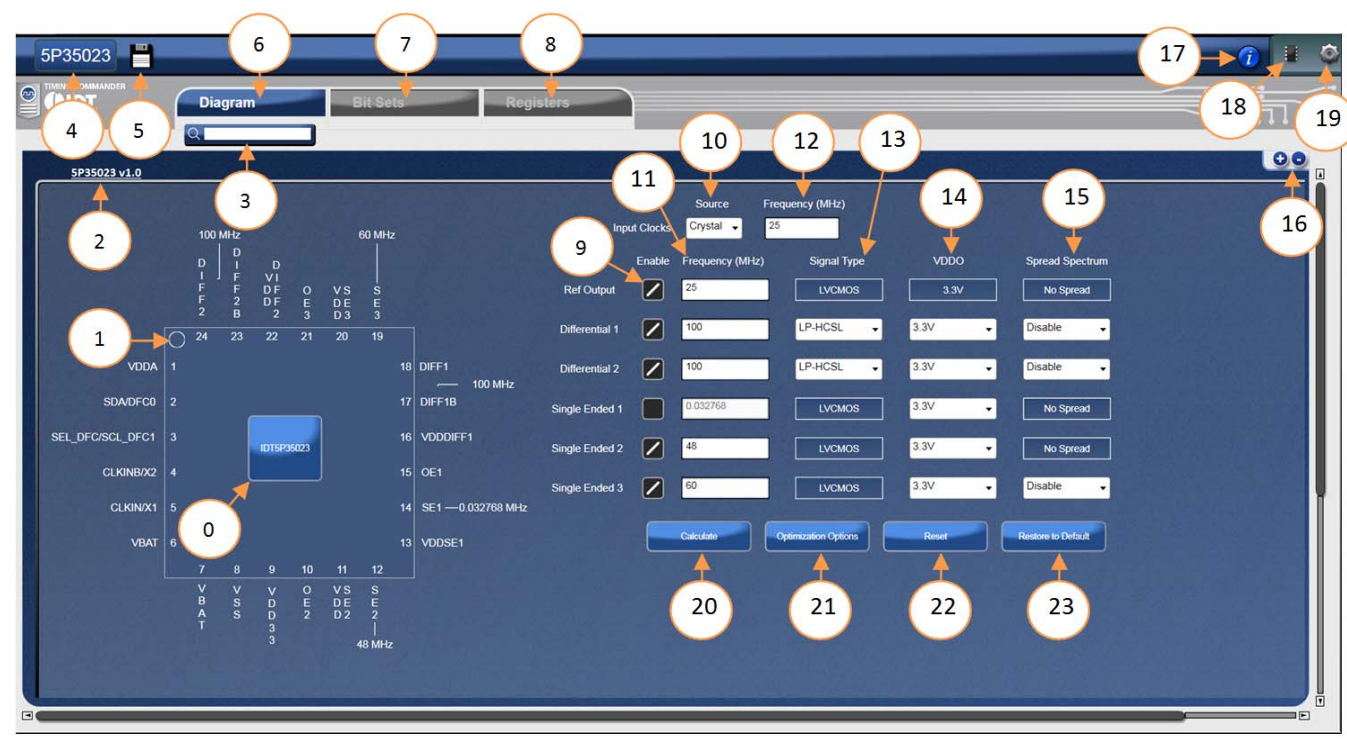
5P35023

TIMING COMMANDER IDT

Diagram | Bit Sets | Registers

6 7 8 17 18 19 4 5 3

5P35023 v1.0

2

16

100 MHz

DIFF2 DIFF2B DVIDDF2 OE3 VSDED3 SE3

60 MHz

24 23 22 21 20 19

1

VDDA 1
SDA/DFC0 2
SEL_DFC/SCL_DFC1 3
CLKINB/X2 4
CLKIN/X1 5
VBAT 6

18 DIFF1 — 100 MHz
17 DIFF1B
16 VDDDIFF1
15 OE1
14 SE1 — 0.032768 MHz
13 VDDSE1

IDT5P35023

0

7 8 9 10 11 12

VBAT VSS VDD33 OE2 VSDED2 SE2

48 MHz

10 12 13 11 14 15 9

Input Clocks Source Crystal Frequency (MHz) 25

| | Enable | Frequency (MHz) | Signal Type | VDDO | Spread Spectrum |
|---|---|---|---|---|---|
| Ref Output | | 25 | LVCMOS | 3.3V | No Spread |
| Differential 1 | | 100 | LP-HCSL | 3.3V | Disable |
| Differential 2 | | 100 | LP-HCSL | 3.3V | Disable |
| Single Ended 1 | | 0.032768 | LVCMOS | 3.3V | No Spread |
| Single Ended 2 | | 48 | LVCMOS | 3.3V | No Spread |
| Single Ended 3 | | 60 | LVCMOS | 3.3V | Disable |

Calculate | Optimization Options | Reset | Restore to Default

20 21 22 23